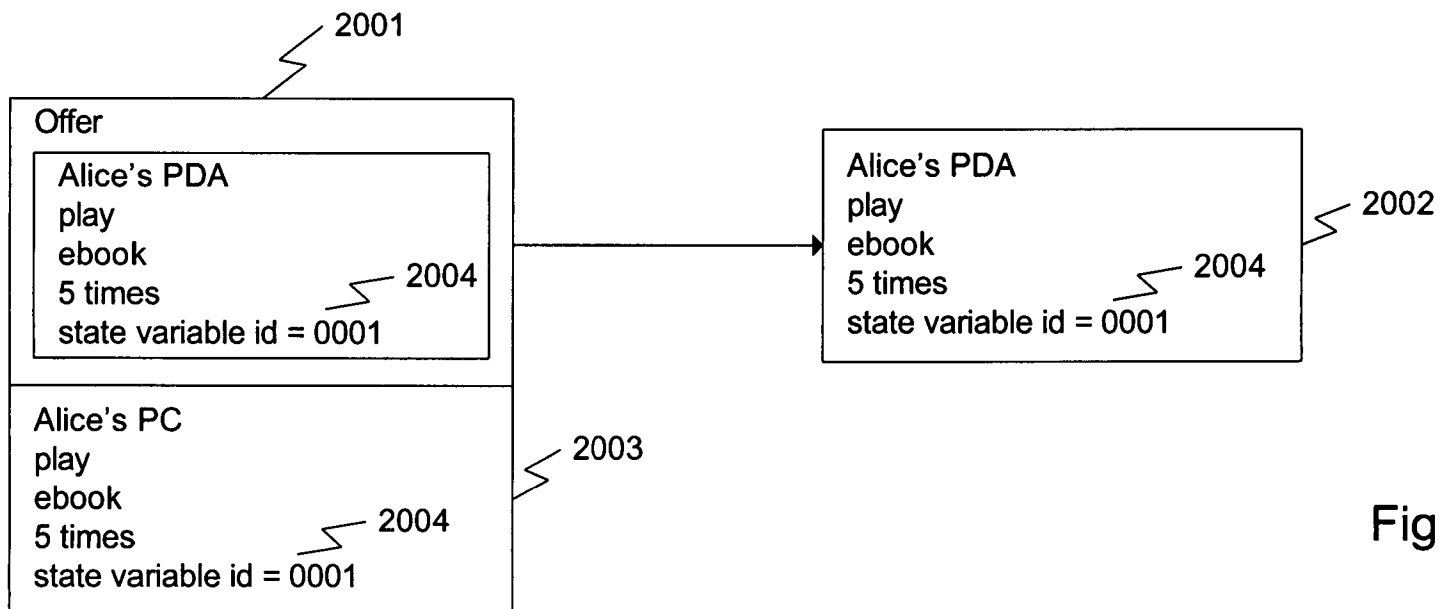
2001

Offer

Alice's PDA
play
ebook
5 times
state variable id = 0001

2004

Alice's PDA
play
ebook
5 times
state variable id = 0001

2004

2002

Alice's PC
play
ebook
5 times
state variable id = 0001

2004

2003

Fig